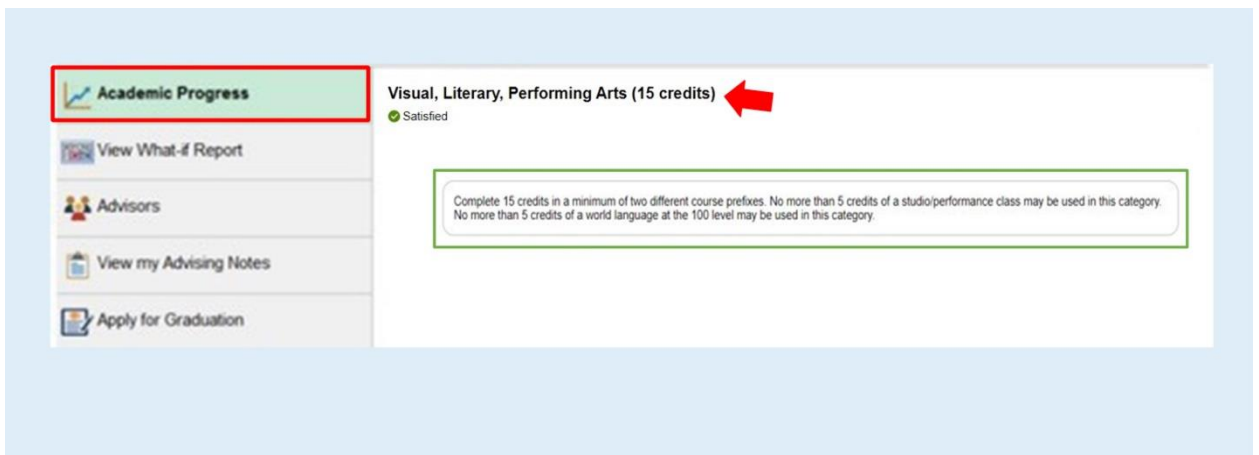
Academic Progress

View What-if Report

Advisors

View my Advising Notes

Apply for Graduation

Visual, Literary, Performing Arts (15 credits)

Satisfied

Complete 15 credits in a minimum of two different course prefixes. No more than 5 credits of a studio/performance class may be used in this category. No more than 5 credits of a world language at the 100 level may be used in this category.